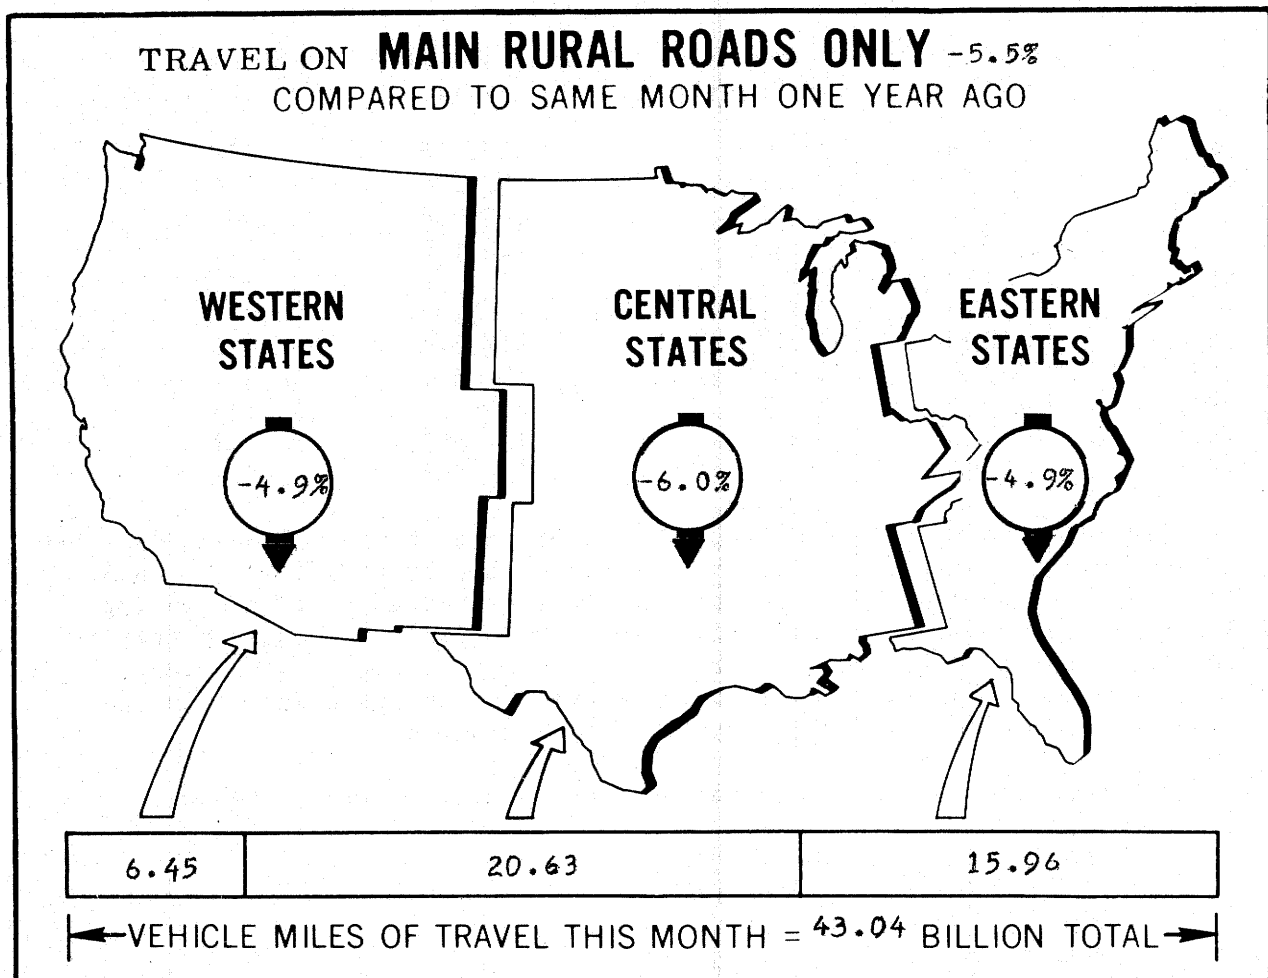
TRAVEL ON MAIN RURAL ROADS ONLY -5.5%
COMPARED TO SAME MONTH ONE YEAR AGO

WESTERN STATES

-4.9%

CENTRAL STATES

-6.0%

EASTERN STATES

-4.9%

| 6.45 | 20.63 | 15.96 |
|---|---|---|

VEHICLE MILES OF TRAVEL THIS MONTH = 43.04 BILLION TOTAL